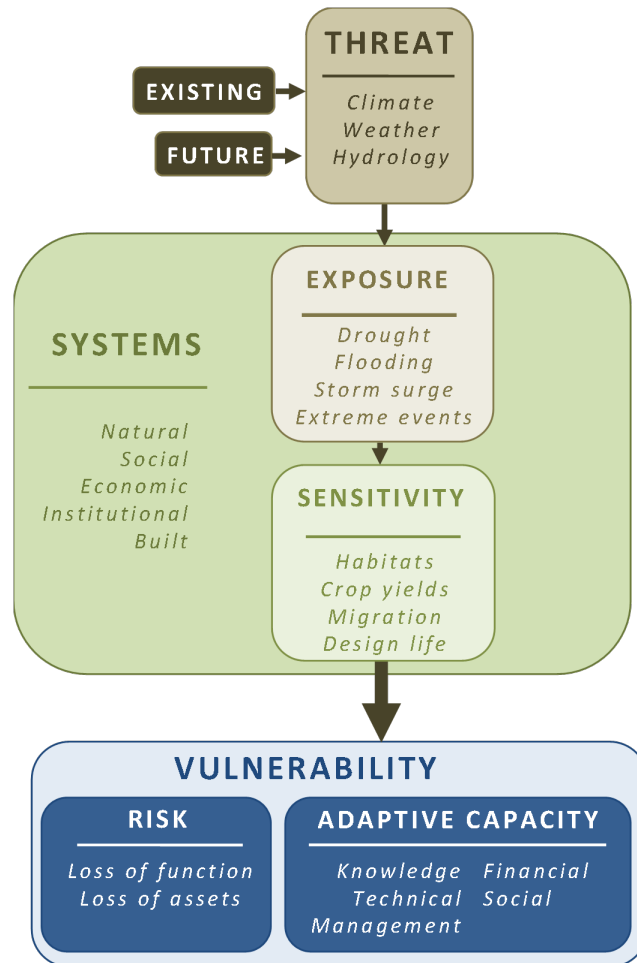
THREAT

Climate
Weather
Hydrology

EXISTING

FUTURE

SYSTEMS

Natural
Social
Economic
Institutional
Built

EXPOSURE

Drought
Flooding
Storm surge
Extreme events

SENSITIVITY

Habitats
Crop yields
Migration
Design life

VULNERABILITY

RISK

Loss of function
Loss of assets

ADAPTIVE CAPACITY

Knowledge Financial
Technical Social
Management